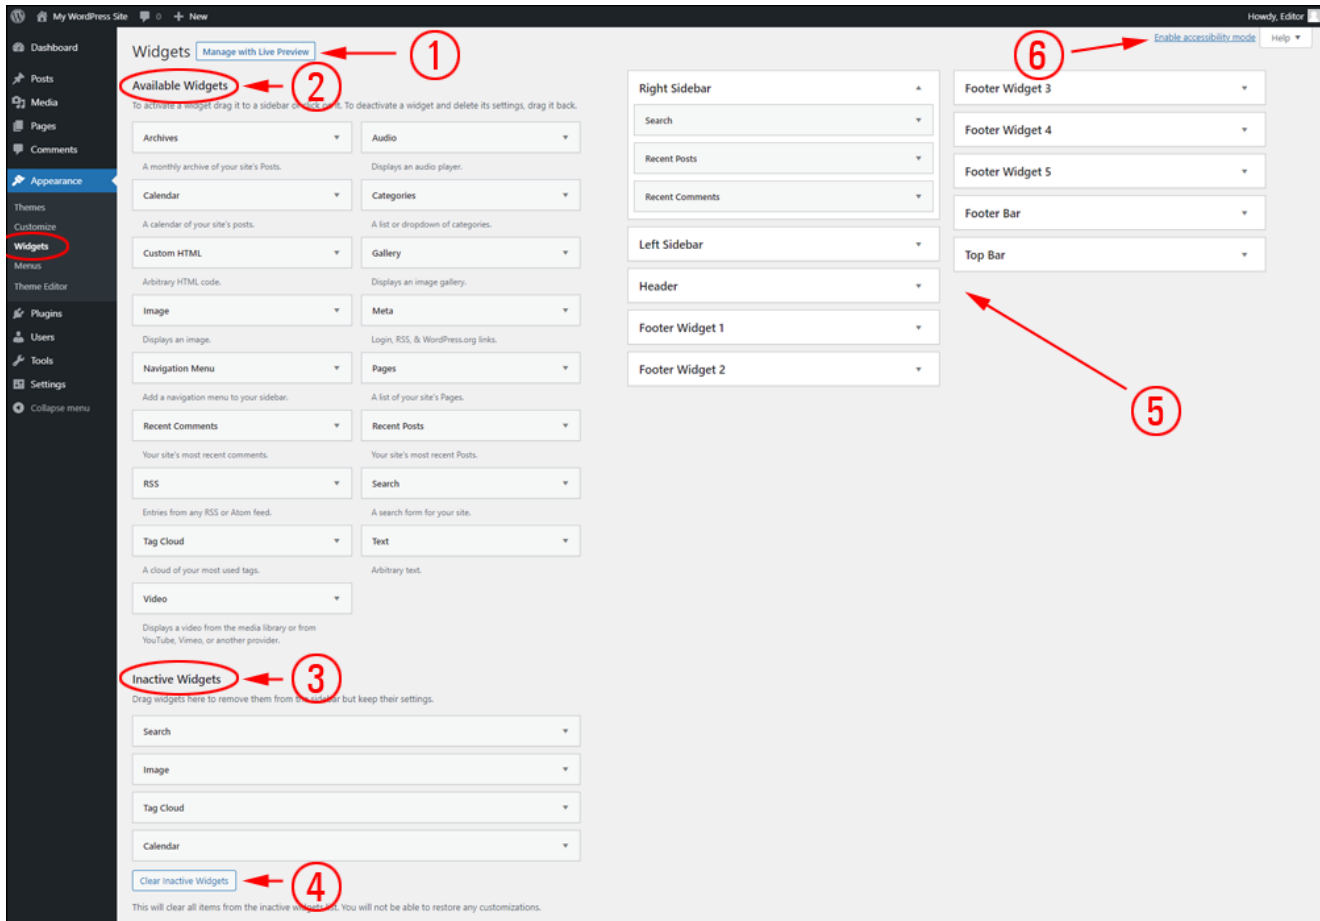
My WordPress Site 0 New Howdy, Editor

Dashboard
Posts
Media
Pages
Comments
Appearance
Themes
Customize
Widgets
Menus
Theme Editor
Plugins
Users
Tools
Settings
Collapse menu

Widgets Manage with Live Preview ①

Enable accessibility mode Help ⑥

Available Widgets ②
To activate a widget drag it to a sidebar or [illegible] it. To deactivate a widget and delete its settings, drag it back.

Archives
A monthly archive of your site's Posts.
Audio
Displays an audio player.
Calendar
A calendar of your site's posts.
Categories
A list or dropdown of categories.
Custom HTML
Arbitrary HTML code.
Gallery
Displays an image gallery.
Image
Displays an image.
Meta
Login, RSS, & WordPress.org links.
Navigation Menu
Add a navigation menu to your sidebar.
Pages
A list of your site's Pages.
Recent Comments
Your site's most recent comments.
Recent Posts
Your site's most recent Posts.
RSS
Entries from any RSS or Atom feed.
Search
A search form for your site.
Tag Cloud
A cloud of your most used tags.
Text
Arbitrary text.
Video
Displays a video from the media library or from YouTube, Vimeo, or another provider.

Inactive Widgets ③
Drag widgets here to remove them from the sidebar but keep their settings.
Search
Image
Tag Cloud
Calendar
Clear Inactive Widgets ④
This will clear all items from the inactive widgets list. You will not be able to restore any customizations.

Right Sidebar
Search
Recent Posts
Recent Comments
Left Sidebar
Header
Footer Widget 1
Footer Widget 2

Footer Widget 3
Footer Widget 4
Footer Widget 5
Footer Bar
Top Bar

⑤